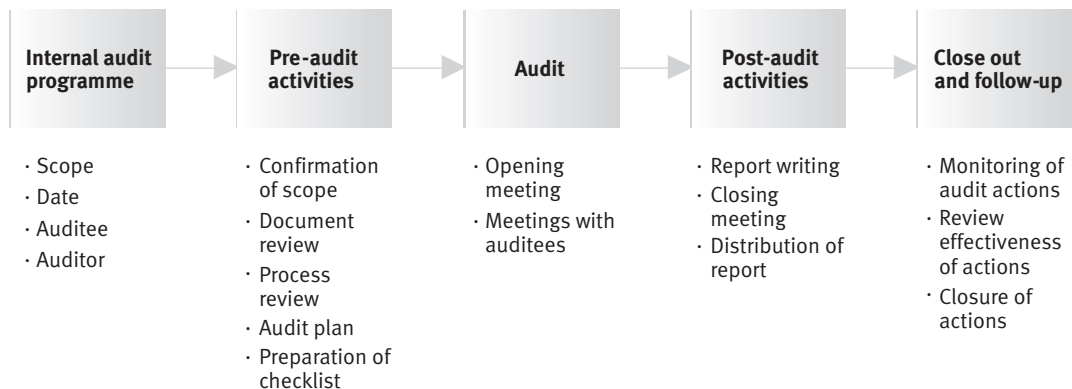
Internal audit programme

· Scope
· Date
· Auditee
· Auditor

Pre-audit activities

· Confirmation of scope
· Document review
· Process review
· Audit plan
· Preparation of checklist

Audit

· Opening meeting
· Meetings with auditees

Post-audit activities

· Report writing
· Closing meeting
· Distribution of report

Close out and follow-up

· Monitoring of audit actions
· Review effectiveness of actions
· Closure of actions